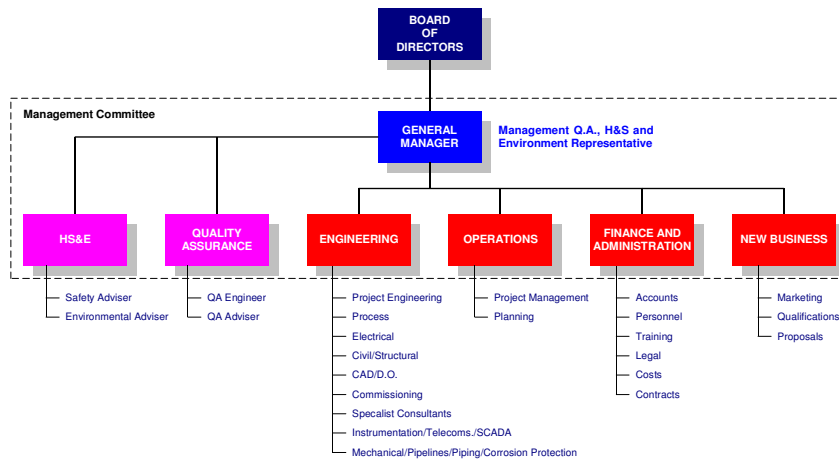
BOARD OF DIRECTORS

Management Committee

GENERAL MANAGER

Management Q.A., H&S and Environment Representative

HS&E

QUALITY ASSURANCE

ENGINEERING

OPERATIONS

FINANCE AND ADMINISTRATION

NEW BUSINESS

Safety Adviser
Environmental Adviser

QA Engineer
QA Adviser

Project Engineering
Process
Electrical
Civil/Structural
CAD/D.O.
Commissioning
Specalist Consultants
Instrumentation/Telecoms./SCADA
Mechanical/Pipelines/Piping/Corrosion Protection

Project Management
Planning

Accounts
Personnel
Training
Legal
Costs
Contracts

Marketing
Qualifications
Proposals